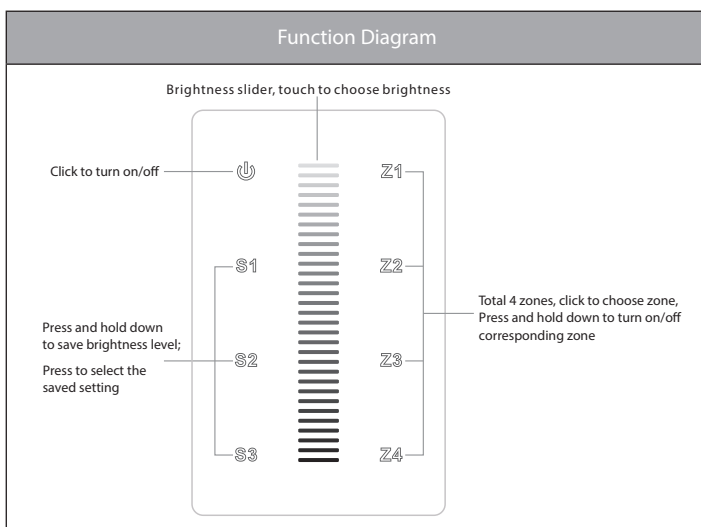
Function Diagram

Brightness slider, touch to choose brightness

Click to turn on/off

Z1

S1

Z2

Press and hold down to save brightness level;

Press to select the saved setting

S2

Z3

Total 4 zones, click to choose zone, Press and hold down to turn on/off corresponding zone

S3

Z4